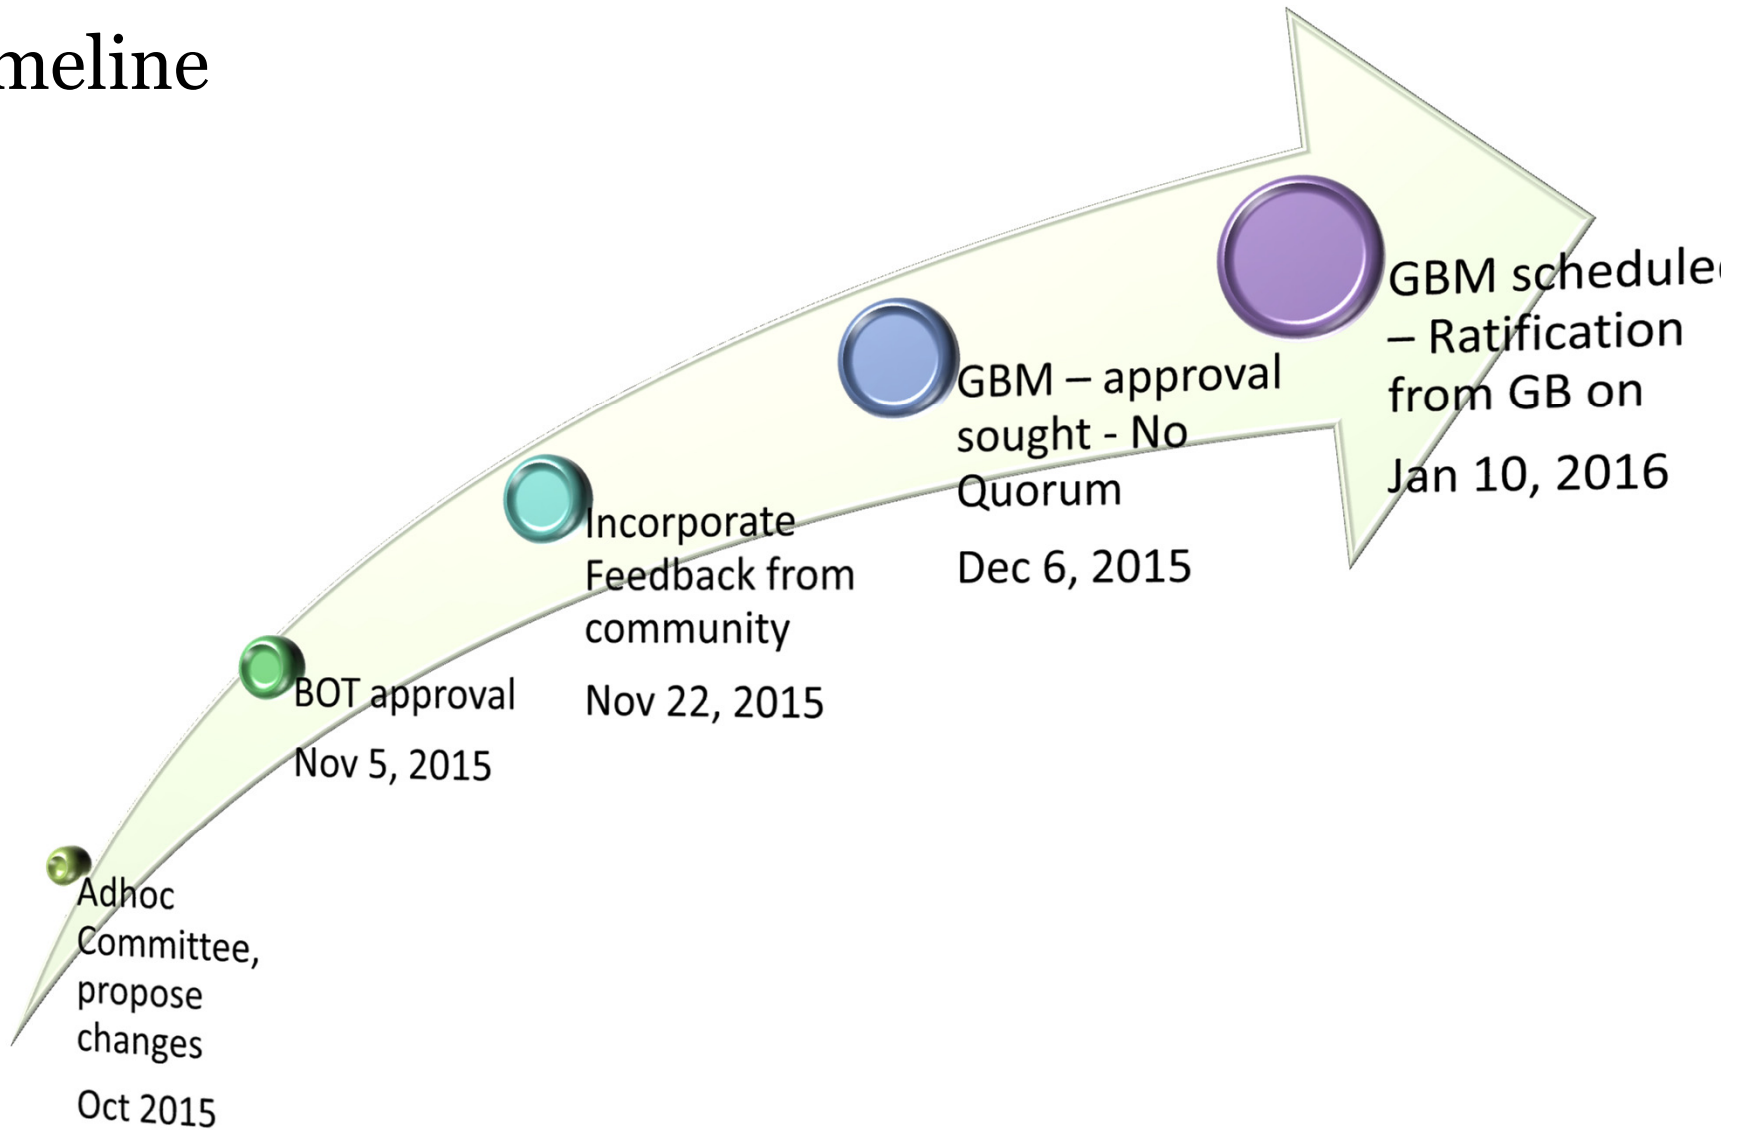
meline

Adhoc Committee, propose changes

Oct 2015

BOT approval

Nov 5, 2015

Incorporate Feedback from community

Nov 22, 2015

GBM – approval sought - No Quorum

Dec 6, 2015

GBM schedule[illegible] – Ratification from GB on

Jan 10, 2016